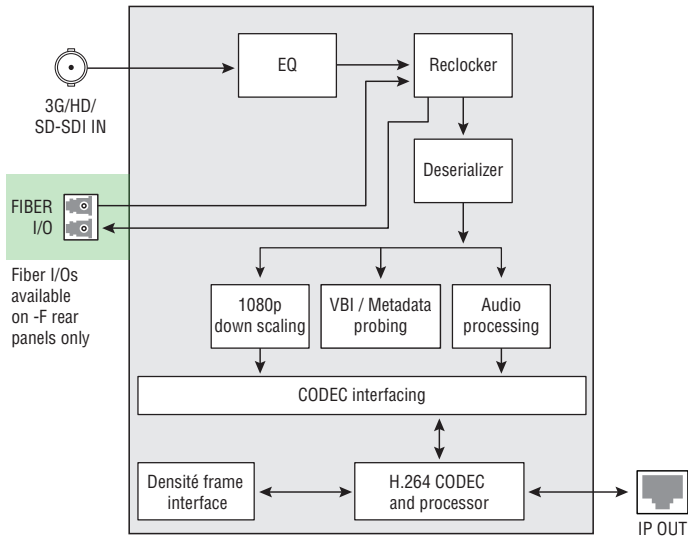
3G/HD/
SD-SDI IN

EQ

Reclocker

Deserializer

FIBER
I/O

Fiber I/Os available on -F rear panels only

1080p down scaling

VBI / Metadata probing

Audio processing

CODEC interfacing

Densité frame interface

H.264 CODEC and processor

IP OUT